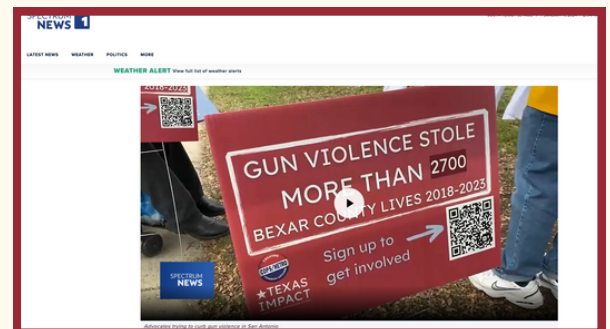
SPECTRUM NEWS 1

LATEST NEWS WEATHER POLITICS MORE

WEATHER ALERT View full list of weather alerts

2018-2023

GUN VIOLENCE STOLE MORE THAN 2700 BEXAR COUNTY LIVES 2018-2023

Sign up to get involved

TEXAS IMPACT

SPECTRUM NEWS

Advocates trying to curb gun violence in San Antonio